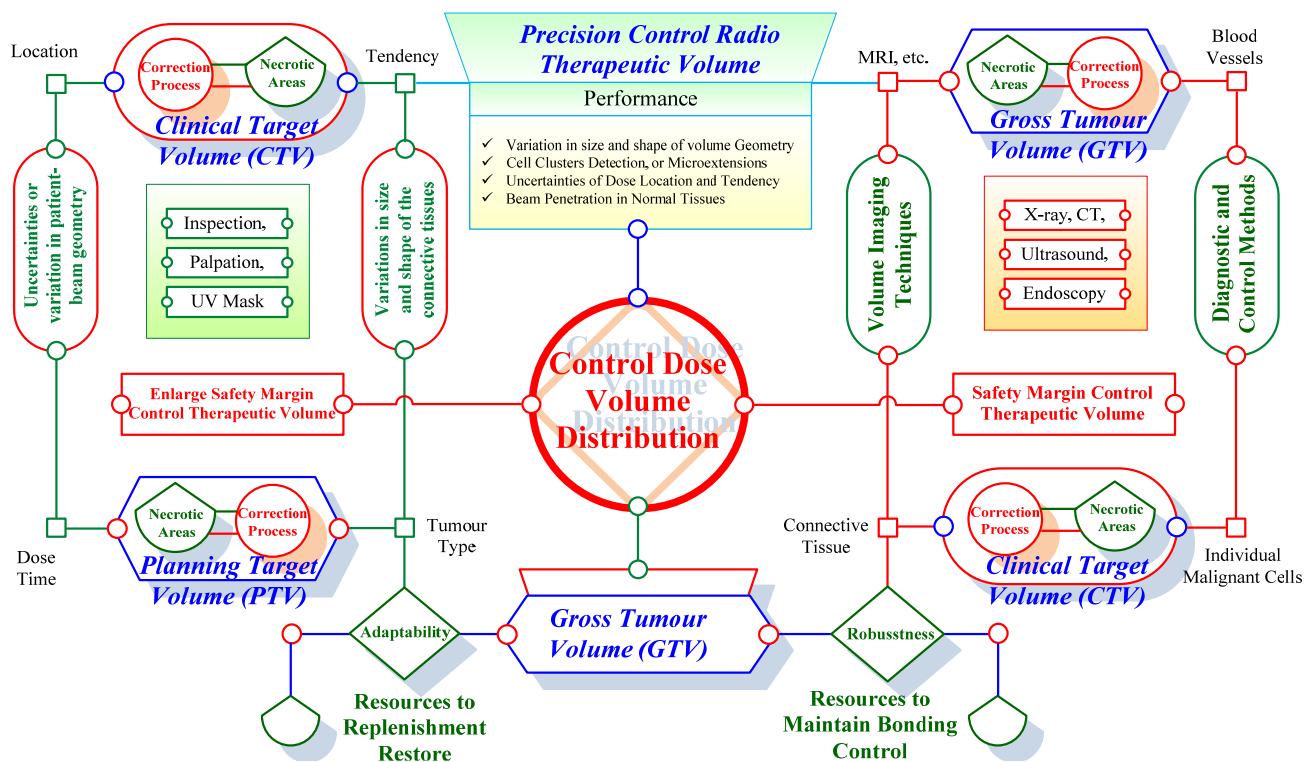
Precision Control Radio Therapeutic Volume

Performance

✓ Variation in size and shape of volume Geometry
✓ Cell Clusters Detection, or Microextensions
✓ Uncertainties of Dose Location and Tendency
✓ Beam Penetration in Normal Tissues

Location

Correction Process

Necrotic Areas

Tendency

Clinical Target Volume (CTV)

Uncertainties or variation in patient-beam geometry

Variations in size and shape of the connective tissues

Inspection,

Palpation,

UV Mask

MRI, etc.

Necrotic Areas

Correction Process

Blood Vessels

Gross Tumour Volume (GTV)

Volume Imaging Techniques

X-ray, CT,

Ultrasound,

Endoscopy

Diagnostic and Control Methods

Control Dose Volume Distribution

Enlarge Safety Margin Control Therapeutic Volume

Safety Margin Control Therapeutic Volume

Dose Time

Necrotic Areas

Correction Process

Tumour Type

Planning Target Volume (PTV)

Connective Tissue

Correction Process

Necrotic Areas

Individual Malignant Cells

Clinical Target Volume (CTV)

Gross Tumour Volume (GTV)

Adaptability

Robusstness

Resources to Replenishment Restore

Resources to Maintain Bonding Control